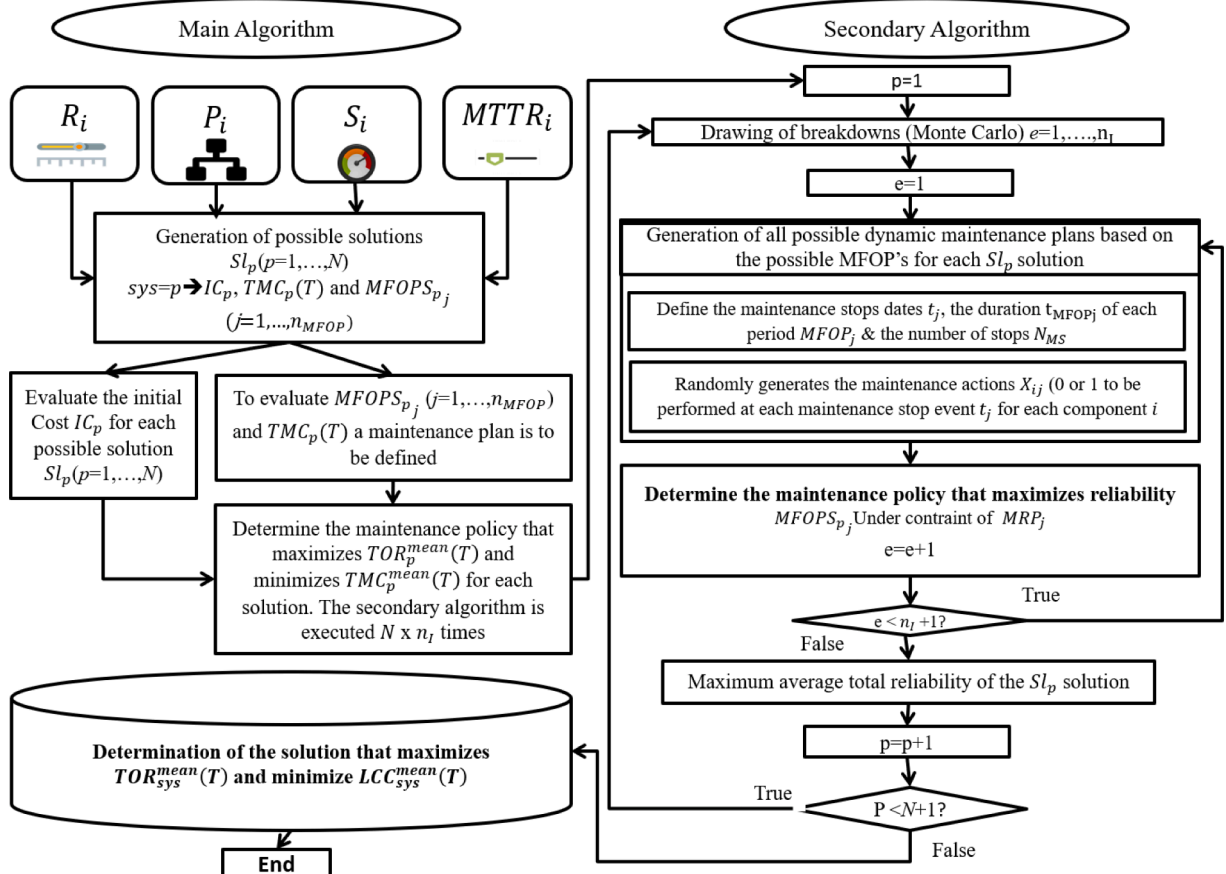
Main Algorithm

Secondary Algorithm

$R_i$

$P_i$

$S_i$

$MTTR_i$

Generation of possible solutions $Sl_p(p=1,\ldots,N)$ $sys=p$ → $IC_p$, $TMC_p(T)$ and $MFOPS_{p_j}$ ($j=1,\ldots,n_{MFOP}$)

Evaluate the initial Cost $IC_p$ for each possible solution $Sl_p(p=1,\ldots,N)$

To evaluate $MFOPS_{p_j}$ ($j=1,\ldots,n_{MFOP}$) and $TMC_p(T)$ a maintenance plan is to be defined

Determine the maintenance policy that maximizes $TOR_p^{mean}(T)$ and minimizes $TMC_p^{mean}(T)$ for each solution. The secondary algorithm is executed $N$ x $n_I$ times

Determination of the solution that maximizes $TOR_{sys}^{mean}(T)$ and minimize $LCC_{sys}^{mean}(T)$

End

p=1

Drawing of breakdowns (Monte Carlo) $e$=1,….,n$_I$

e=1

Generation of all possible dynamic maintenance plans based on the possible MFOP's for each $Sl_p$ solution

Define the maintenance stops dates $t_j$, the duration $t_{MFOPj}$ of each period $MFOP_j$ & the number of stops $N_{MS}$

Randomly generates the maintenance actions $X_{ij}$ (0 or 1 to be performed at each maintenance stop event $t_j$ for each component $i$

Determine the maintenance policy that maximizes reliability

$MFOPS_{p_j}$Under contraint of $MRP_j$

e=e+1

True

$e < n_I + 1$?

False

Maximum average total reliability of the $Sl_p$ solution

p=p+1

True

P <$N$+1?

False